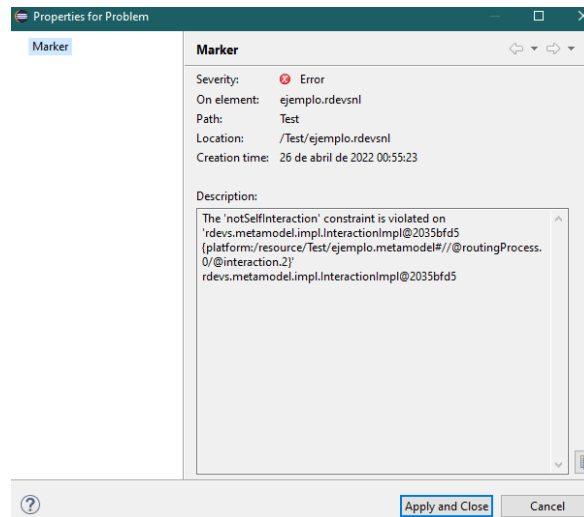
Properties for Problem

Marker

Marker

Severity: Error
On element: ejemplo.rdevsnl
Path: Test
Location: /Test/ejemplo.rdevsnl
Creation time: 26 de abril de 2022 00:55:23

Description:

The 'notSelfInteraction' constraint is violated on 'rdevs.metamodel.impl.InteractionImpl@2035bfd5 {platform:/resource/Test/ejemplo.metamodel#//@routingProcess.0/@interaction.2}' rdevs.metamodel.impl.InteractionImpl@2035bfd5

Apply and Close Cancel